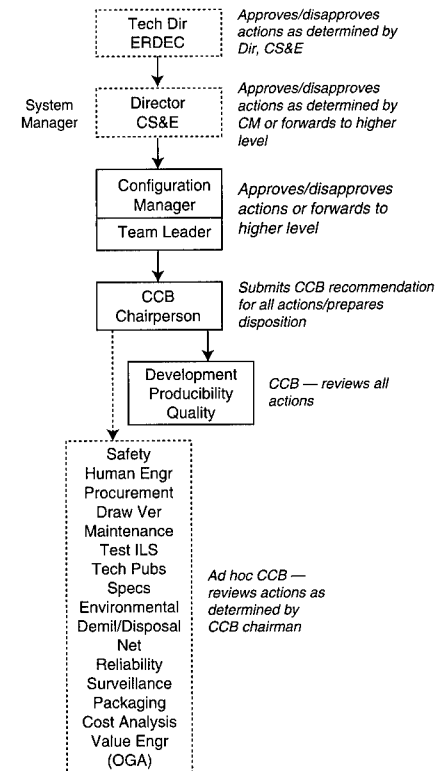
Tech Dir
ERDEC

Approves/disapproves actions as determined by Dir, CS&E

System Manager

Director
CS&E

Approves/disapproves actions as determined by CM or forwards to higher level

Configuration Manager

Team Leader

Approves/disapproves actions or forwards to higher level

CCB
Chairperson

Submits CCB recommendation for all actions/prepares disposition

Development
Producibility
Quality

CCB — reviews all actions

Safety
Human Engr
Procurement
Draw Ver
Maintenance
Test ILS
Tech Pubs
Specs
Environmental
Demil/Disposal
Net
Reliability
Surveillance
Packaging
Cost Analysis
Value Engr
(OGA)

Ad hoc CCB — reviews actions as determined by CCB chairman